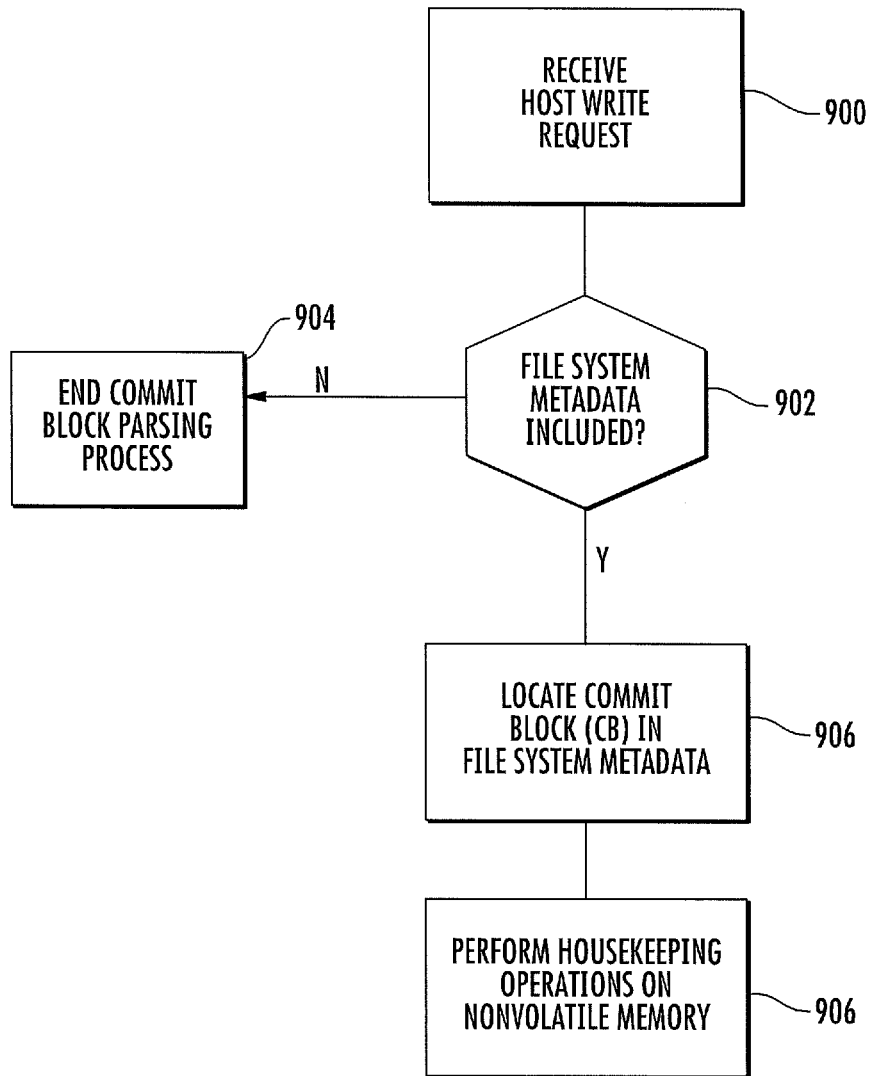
RECEIVE HOST WRITE REQUEST

900

904

END COMMIT BLOCK PARSING PROCESS

N

FILE SYSTEM METADATA INCLUDED?

902

Y

LOCATE COMMIT BLOCK (CB) IN FILE SYSTEM METADATA

906

PERFORM HOUSEKEEPING OPERATIONS ON NONVOLATILE MEMORY

906